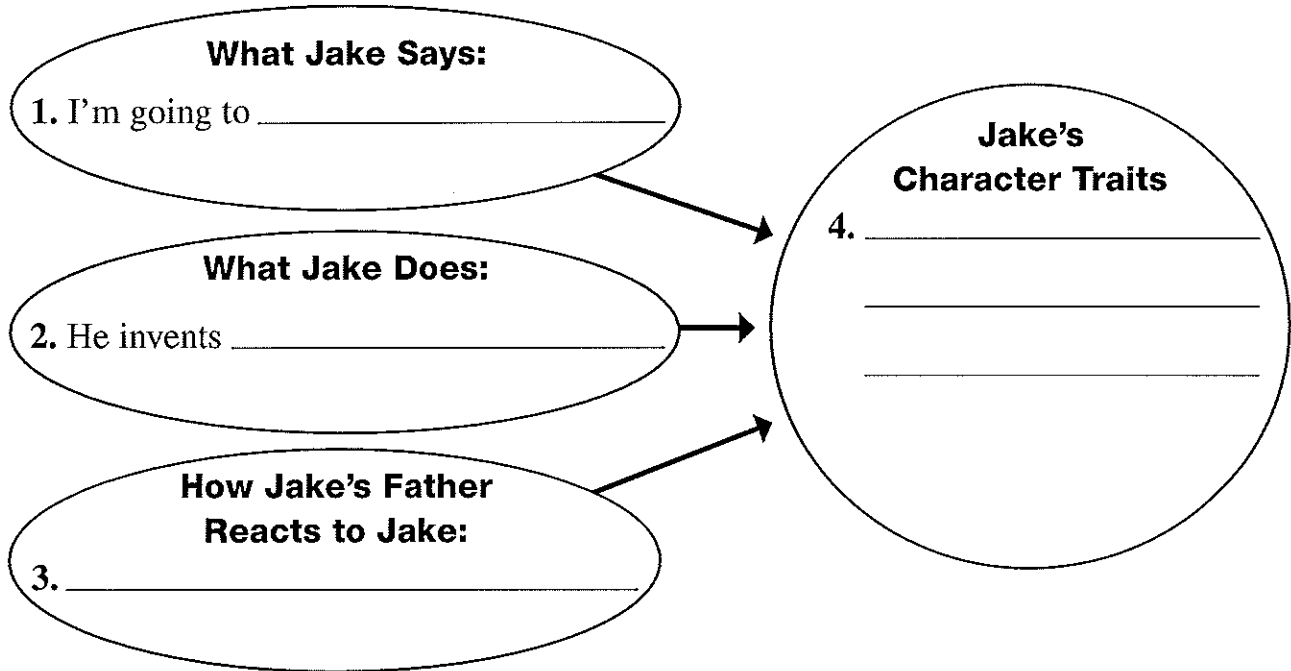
**What Jake Says:**
**1.** I'm going to ____________________

**What Jake Does:**
**2.** He invents ____________________

**How Jake's Father Reacts to Jake:**
**3.** ____________________

**Jake's Character Traits**
**4.** ____________________
____________________
____________________